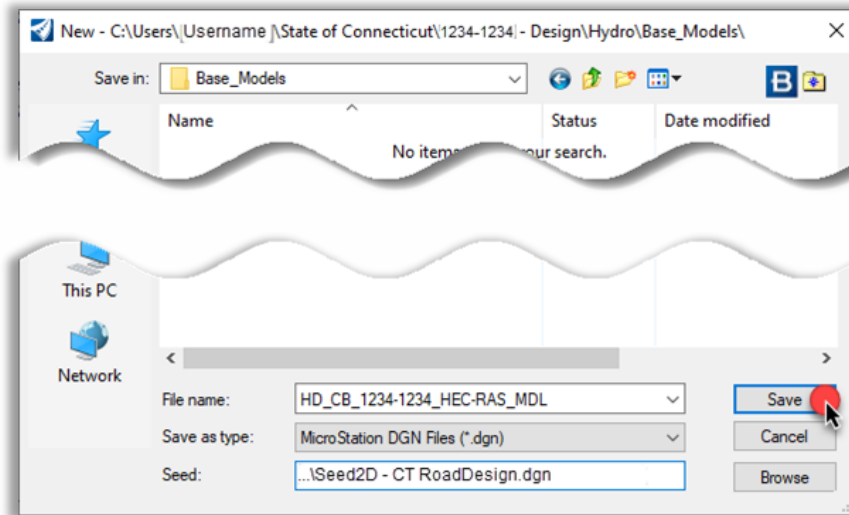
New - C:\Users\Username\State of Connecticut\1234-1234 - Design\Hydro\Base_Models\

Save in: Base_Models

Name
Status
Date modified

No item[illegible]our search.

This PC

Network

File name: HD_CB_1234-1234_HEC-RAS_MDL
Save as type: MicroStation DGN Files (*.dgn)
Seed: ...\Seed2D - CT RoadDesign.dgn

Save
Cancel
Browse